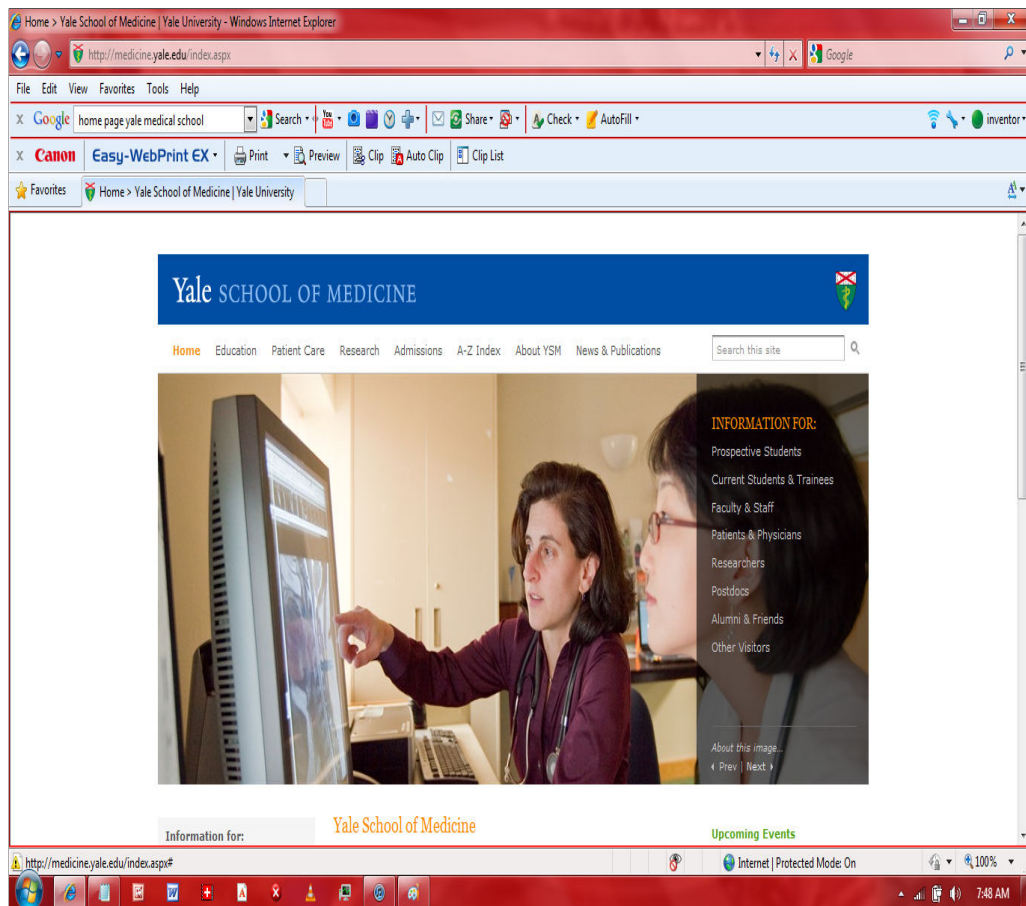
Home > Yale School of Medicine | Yale University - Windows Internet Explorer

http://medicine.yale.edu/index.aspx

Google

File Edit View Favorites Tools Help

X Google home page yale medical school Search Share Check AutoFill inventor

X Canon Easy-WebPrint EX Print Preview Clip Auto Clip Clip List

Favorites Home > Yale School of Medicine | Yale University

Yale SCHOOL OF MEDICINE

Home Education Patient Care Research Admissions A-Z Index About YSM News & Publications

Search this site

INFORMATION FOR:
Prospective Students
Current Students & Trainees
Faculty & Staff
Patients & Physicians
Researchers
Postdocs
Alumni & Friends
Other Visitors

About this image...
‹ Prev | Next ›

Information for:

Yale School of Medicine

Upcoming Events

http://medicine.yale.edu/index.aspx#

Internet | Protected Mode: On

100%

7:48 AM